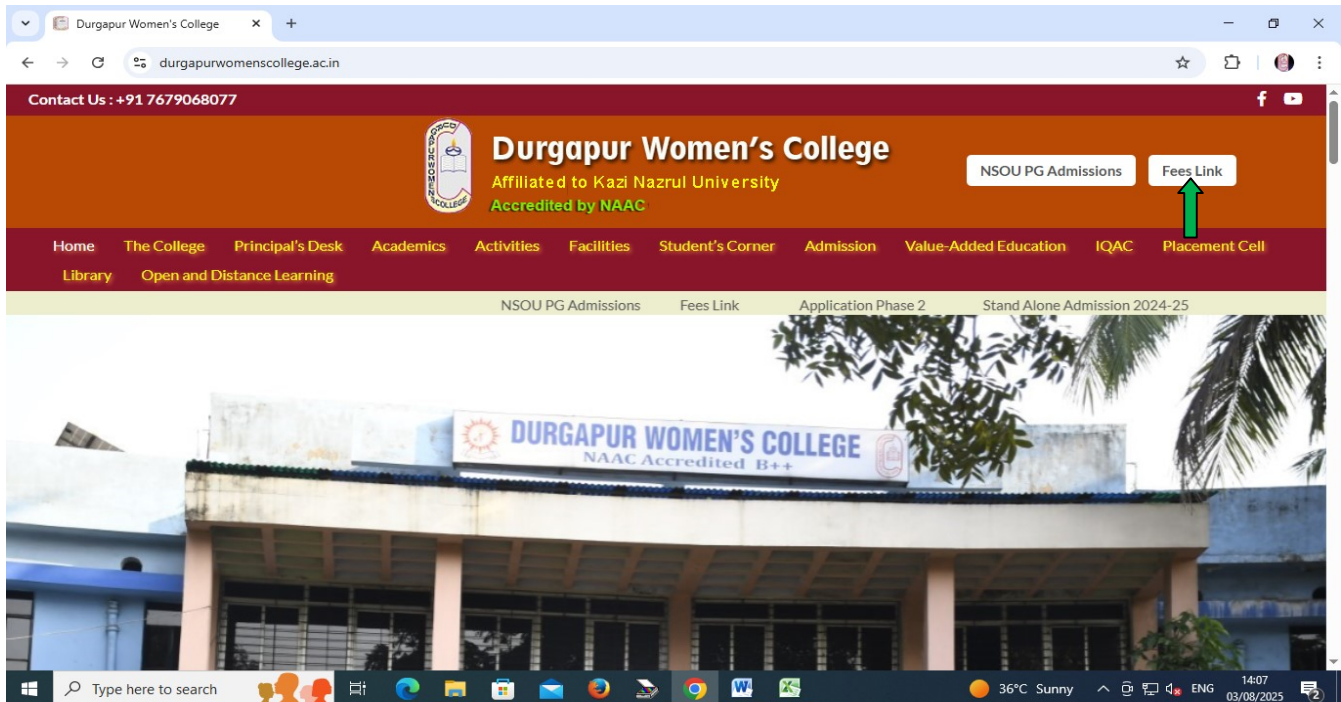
Durgapur Women's College
durgapurwomenscollege.ac.in

Contact Us : +91 7679068077

DURGAPUR WOMEN'S COLLEGE

Durgapur Women's College
Affiliated to Kazi Nazrul University
Accredited by NAAC

NSOU PG Admissions
Fees Link

Home The College Principal's Desk Academics Activities Facilities Student's Corner Admission Value-Added Education IQAC Placement Cell Library Open and Distance Learning

NSOU PG Admissions Fees Link Application Phase 2 Stand Alone Admission 2024-25

DURGAPUR WOMEN'S COLLEGE
NAAC Accredited B++

Type here to search
36°C Sunny
ENG
14:07
03/08/2025
2